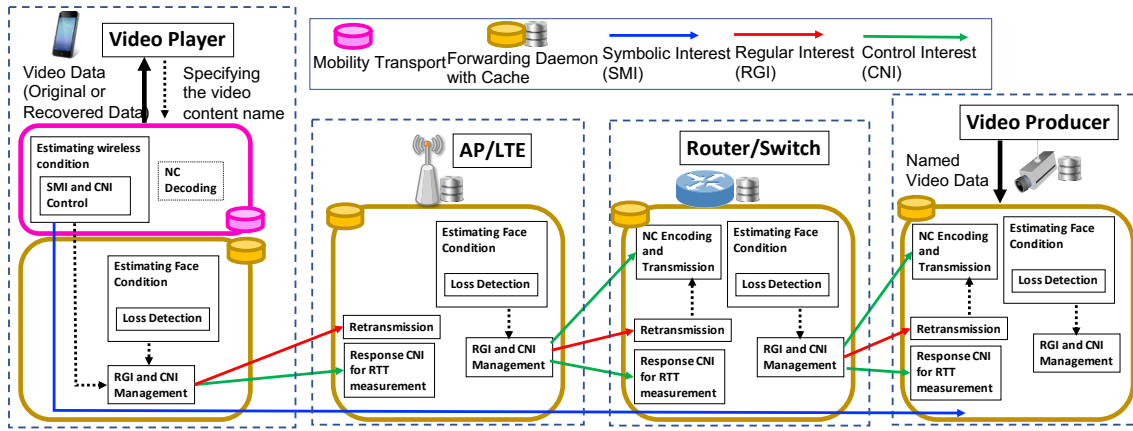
Video Player

Video Data (Original or Recovered Data)

Specifying the video content name

Estimating wireless condition

SMI and CNI Control

NC Decoding

Estimating Face Condition

Loss Detection

RGI and CNI Management

Mobility Transport

Forwarding Daemon with Cache

Symbolic Interest (SMI)

Regular Interest (RGI)

Control Interest (CNI)

AP/LTE

Estimating Face Condition

Loss Detection

Retransmission

Response CNI for RTT measurement

RGI and CNI Management

Router/Switch

NC Encoding and Transmission

Estimating Face Condition

Loss Detection

Retransmission

Response CNI for RTT measurement

RGI and CNI Management

Video Producer

Named Video Data

NC Encoding and Transmission

Estimating Face Condition

Loss Detection

Retransmission

Response CNI for RTT measurement

RGI and CNI Management